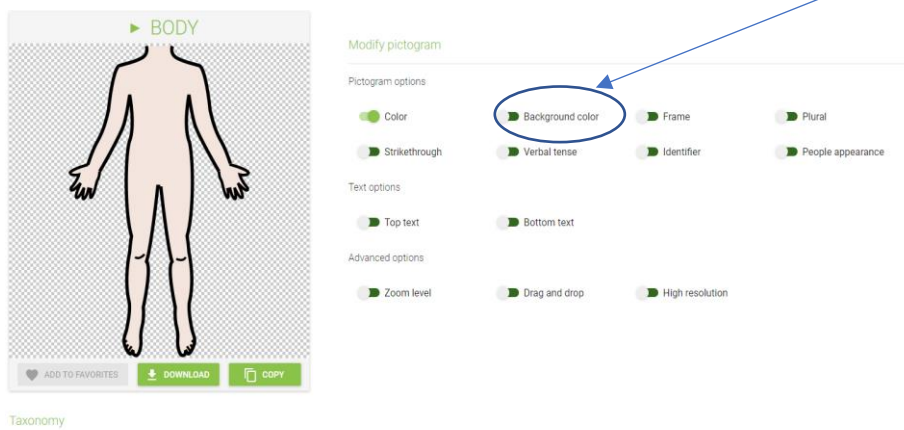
▶ BODY

ADD TO FAVORITES
DOWNLOAD
COPY

Taxonomy

Modify pictogram

Pictogram options

Color
Background color
Frame
Plural
Strikethrough
Verbal tense
Identifier
People appearance

Text options

Top text
Bottom text

Advanced options

Zoom level
Drag and drop
High resolution